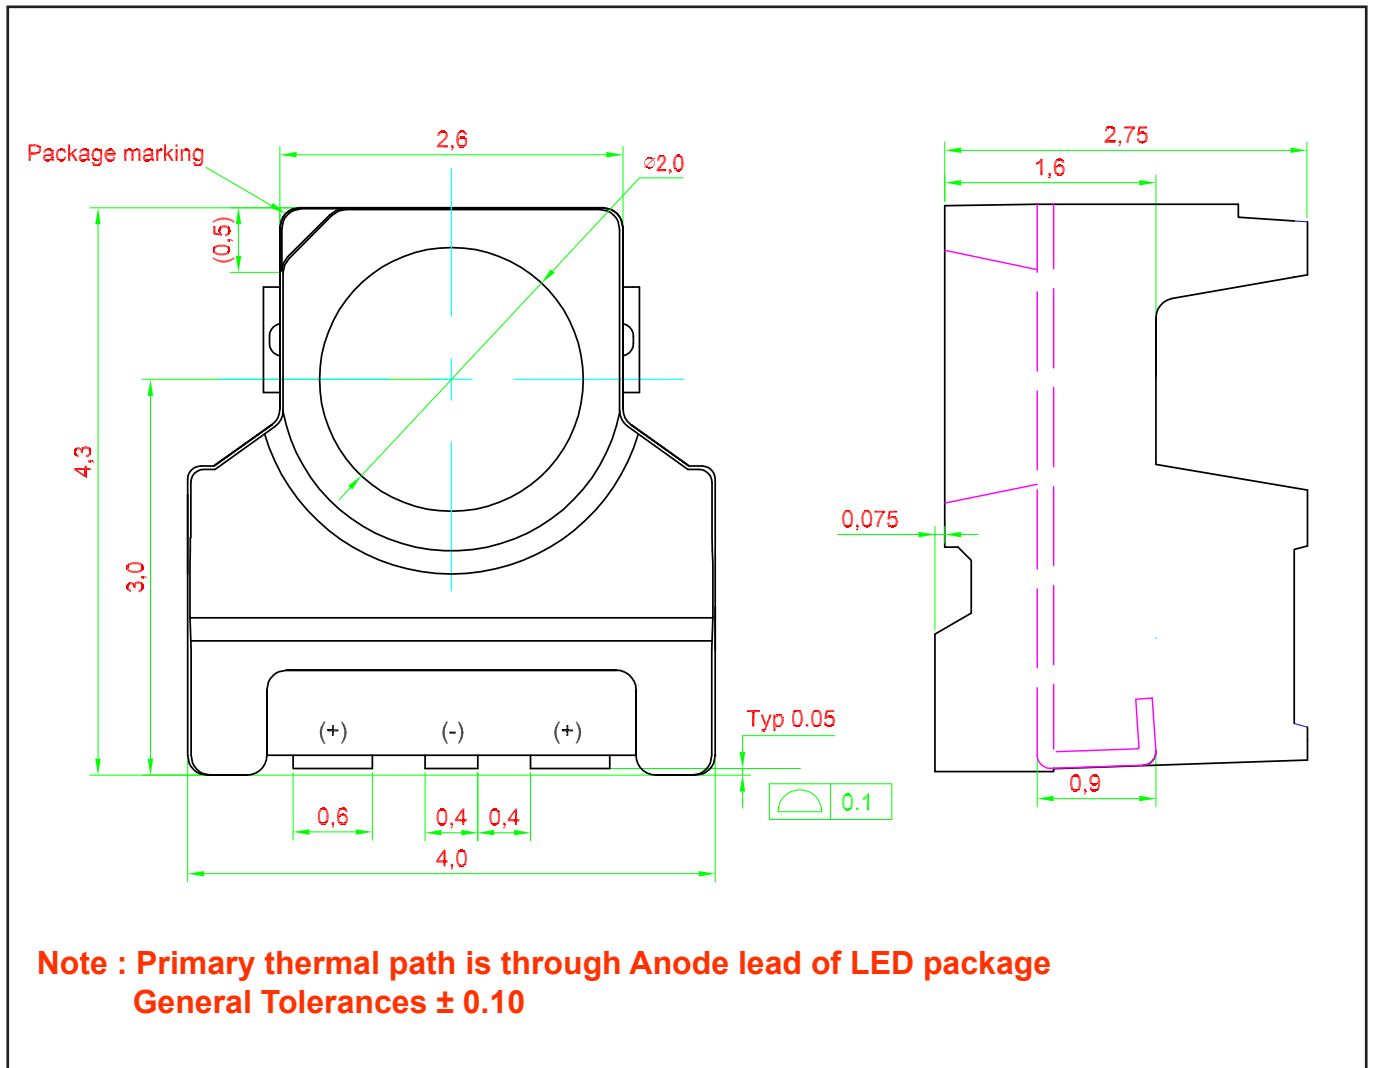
Package marking

2,6

⌀2,0

(0,5)

4,3

3,0

(+)

(-)

(+)

Typ 0.05

0.1

0,6

0,4

0,4

4,0

2,75

1,6

0,075

0,9

Note : Primary thermal path is through Anode lead of LED package
General Tolerances ± 0.10